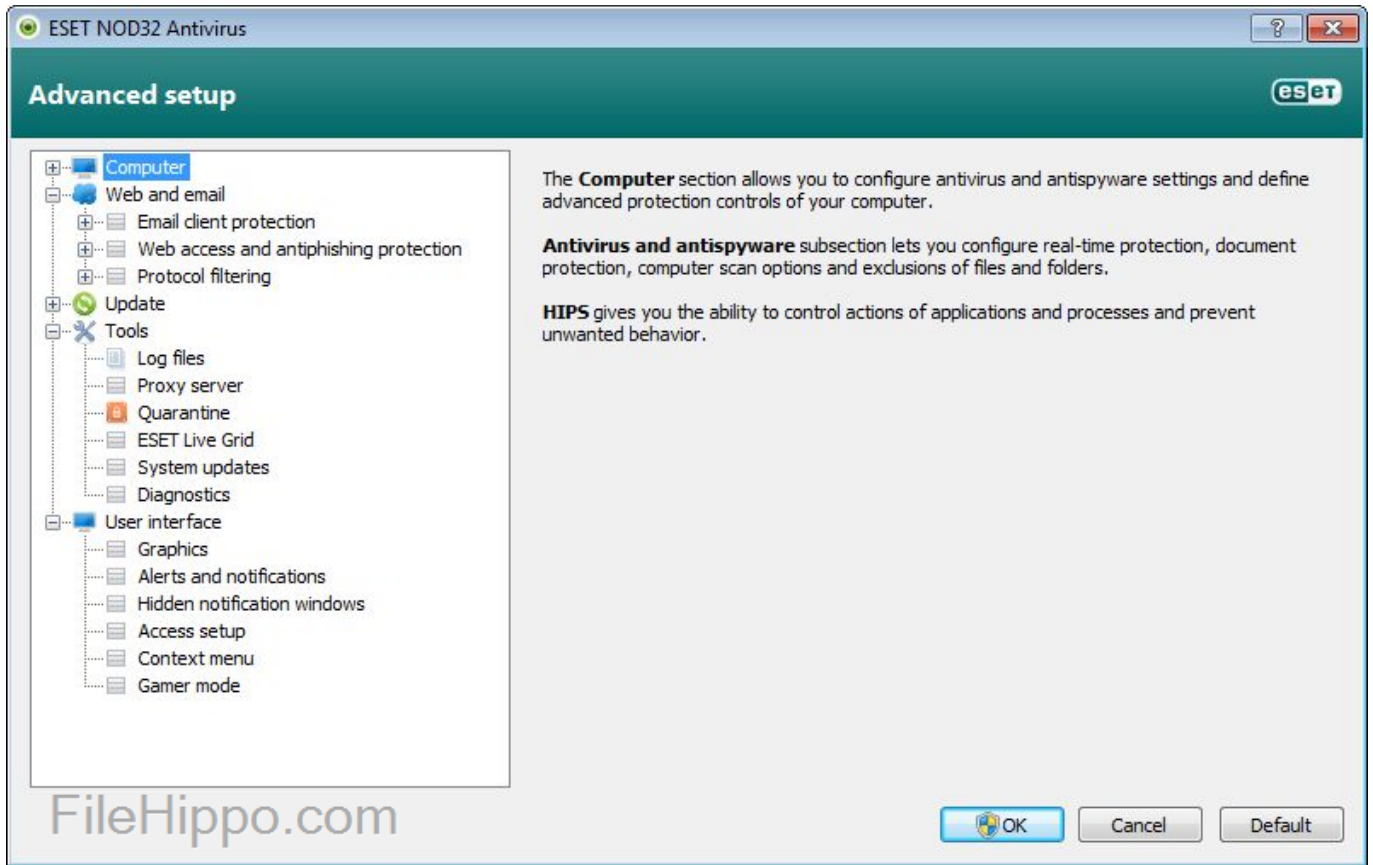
ESET NOD32 Antivirus

?

Advanced setup

eset

Computer
Web and email
Email client protection
Web access and antiphishing protection
Protocol filtering
Update
Tools
Log files
Proxy server
Quarantine
ESET Live Grid
System updates
Diagnostics
User interface
Graphics
Alerts and notifications
Hidden notification windows
Access setup
Context menu
Gamer mode

The **Computer** section allows you to configure antivirus and antispyware settings and define advanced protection controls of your computer.

**Antivirus and antispyware** subsection lets you configure real-time protection, document protection, computer scan options and exclusions of files and folders.

**HIPS** gives you the ability to control actions of applications and processes and prevent unwanted behavior.

FileHippo.com

OK

Cancel

Default